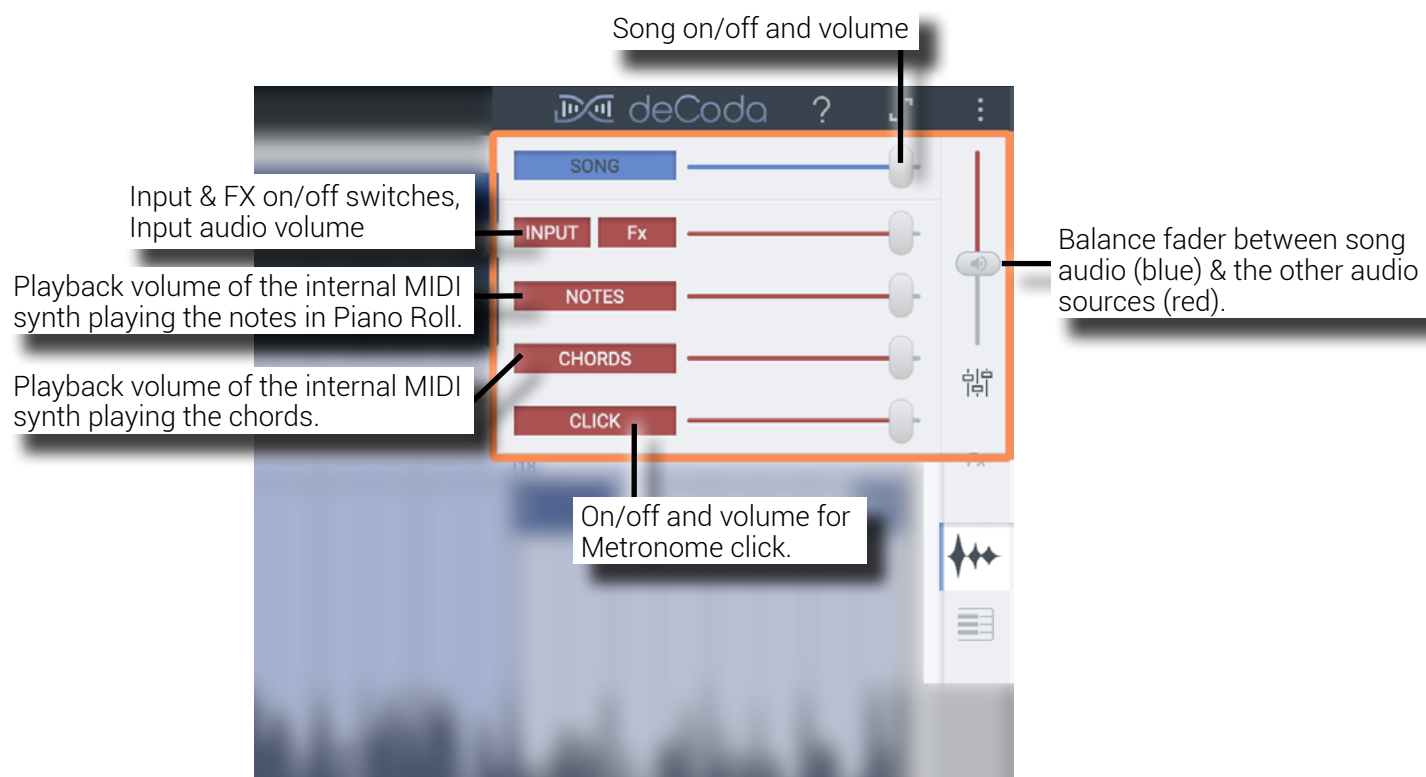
Song on/off and volume

deCoda ?

SONG

Input & FX on/off switches, Input audio volume

INPUT Fx

Playback volume of the internal MIDI synth playing the notes in Piano Roll.

NOTES

Playback volume of the internal MIDI synth playing the chords.

CHORDS

CLICK

Balance fader between song audio (blue) & the other audio sources (red).

On/off and volume for Metronome click.